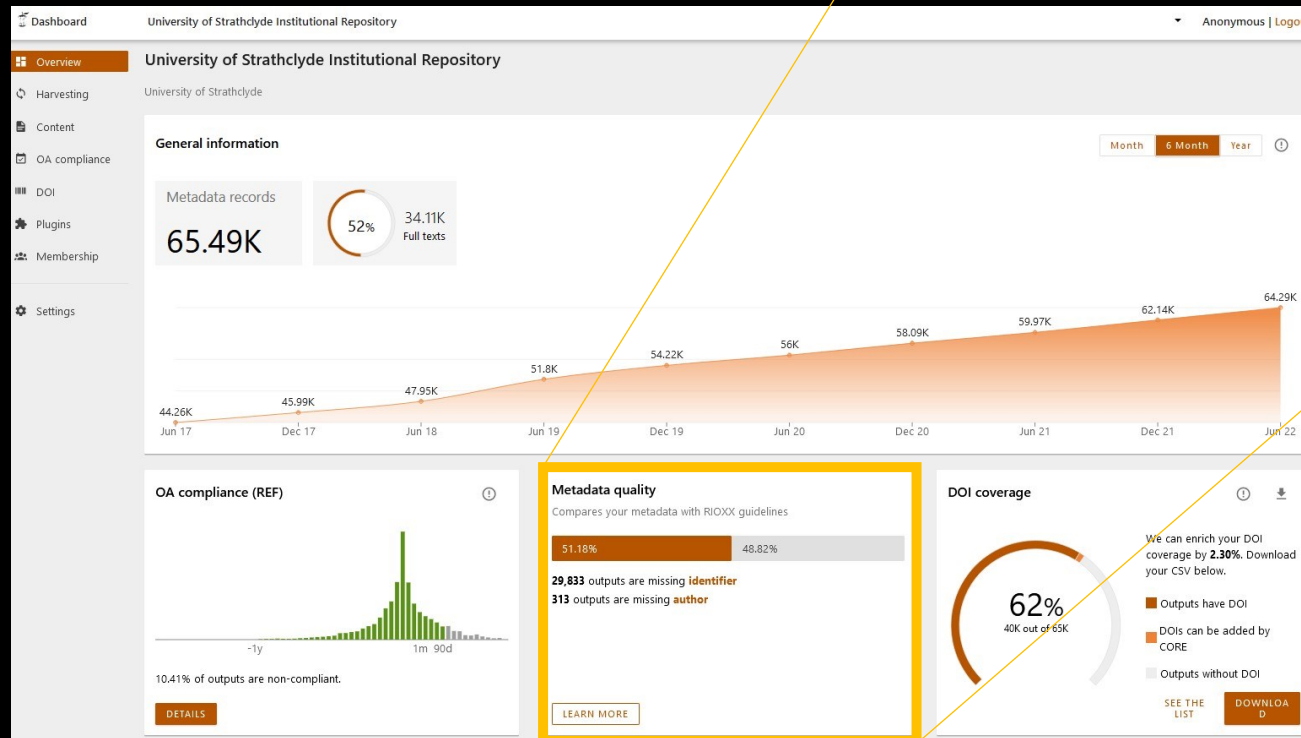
Dashboard

University of Strathclyde Institutional Repository

Anonymous | Logo

Overview
Harvesting
Content
OA compliance
DOI
Plugins
Membership
Settings

University of Strathclyde Institutional Repository

University of Strathclyde

General information

Month
6 Month
Year

Metadata records
65.49K

52%
34.11K
Full texts

44.26K
45.99K
47.95K
51.8K
54.22K
56K
58.09K
59.97K
62.14K
64.29K

Jun 17
Dec 17
Jun 18
Jun 19
Dec 19
Jun 20
Dec 20
Jun 21
Dec 21
Jun 22

OA compliance (REF)

-1y
1m
90d

10.41% of outputs are non-compliant.

DETAILS

Metadata quality

Compares your metadata with RIOXX guidelines

51.18%
48.82%

**29,833** outputs are missing **identifier**
**313** outputs are missing **author**

LEARN MORE

DOI coverage

62%
40K out of 65K

We can enrich your DOI coverage by **2.30%**. Download your CSV below.

Outputs have DOI
DOIs can be added by CORE
Outputs without DOI

SEE THE LIST
DOWNLOAD